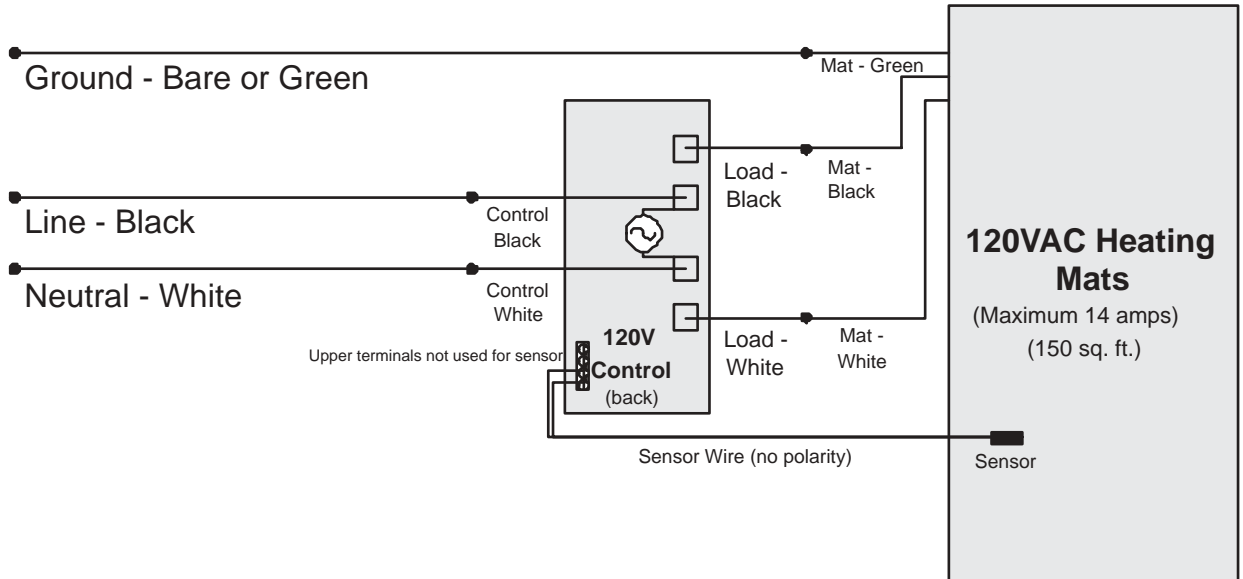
Ground - Bare or Green

Mat - Green

Load - Black

Mat - Black

Line - Black

Control Black

Neutral - White

Control White

120VAC Heating Mats

(Maximum 14 amps)

(150 sq. ft.)

Load - White

Mat - White

Upper terminals not used for sensor

120V Control (back)

Sensor Wire (no polarity)

Sensor